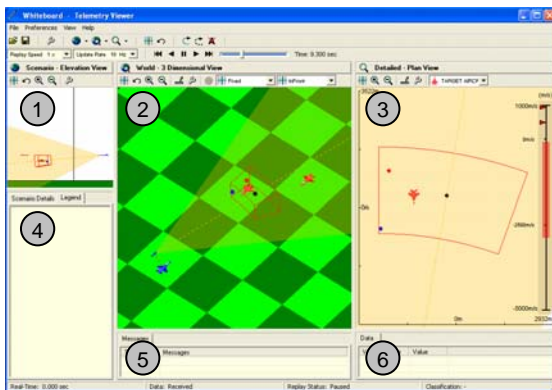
Whiteboard - Telemetry Viewer

File Preferences View Help

Replay Speed 1x Update Rate 10 Hz Time: 0.300 sec

Scenario - Elevation View

World - 3 Dimensional View

Fixed

Detailed - Plan View

TARGET ARCF

1

2

3

1000m/s

0m/s

0m

-2000m/s

-3000m/s

Scenario Details Legend

4

Messages

5

Messages

Data

6

Value

Real-Time: 0.000 sec

Data: Received

Replay Status: Paused

Classification: -